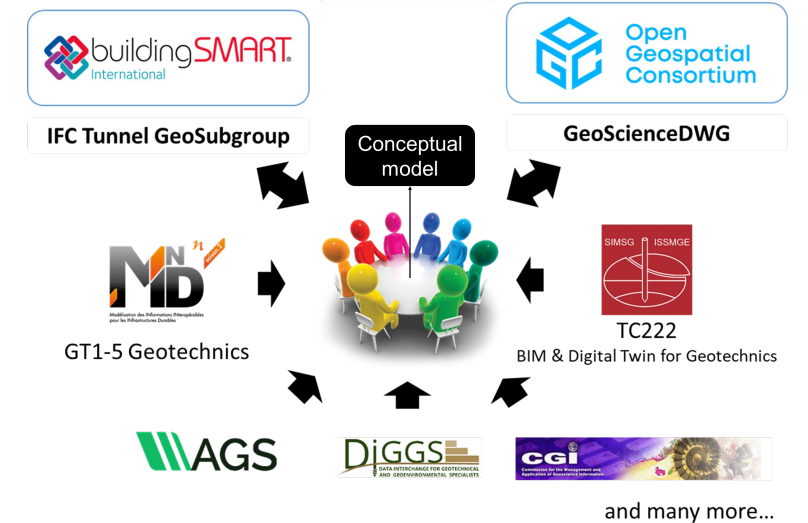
buildingSMART®
International

Open Geospatial Consortium

IFC Tunnel GeoSubgroup

Conceptual model

GeoScienceDWG

MINnD

Modélisation des INformations INteropérables pour les INfrastructures Durables

GT1-5 Geotechnics

SIMSG ISSMGE

TC222
BIM & Digital Twin for Geotechnics

AGS

DIGGS
DATA INTERCHANGE FOR GEOTECHNICAL AND GEOENVIRONMENTAL SPECIALISTS

CGI
Commission for the Management and Application of Geoscience Information

and many more...